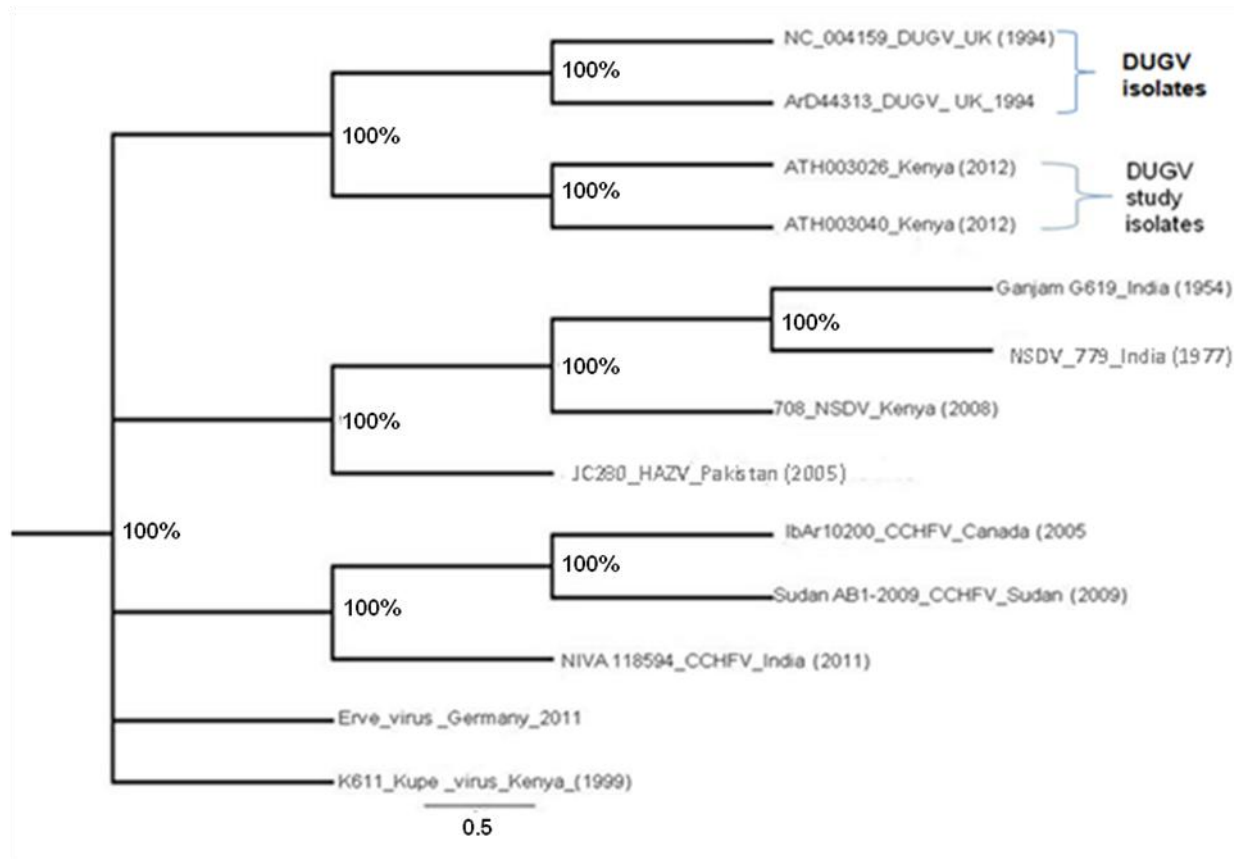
NC_004159_DUGV_UK (1994)
100%
ArD44313_DUGV_ UK_1994
DUGV isolates
100%
ATH003026_Kenya (2012)
100%
ATH003040_Kenya (2012)
DUGV study isolates
Ganjam G619_India (1954)
100%
NSDV_779_India (1977)
100%
708_NSDV_Kenya (2008)
100%
JC280_HAZV_Pakistan (2005)
100%
IbAr10200_CCHFV_Canada (2005
100%
Sudan AB1-2009_CCHFV_Sudan (2009)
100%
NIVA 118594_CCHFV_India (2011)
Erve_virus _Germany_2011
K611_Kupe _virus_Kenya_(1999)
0.5